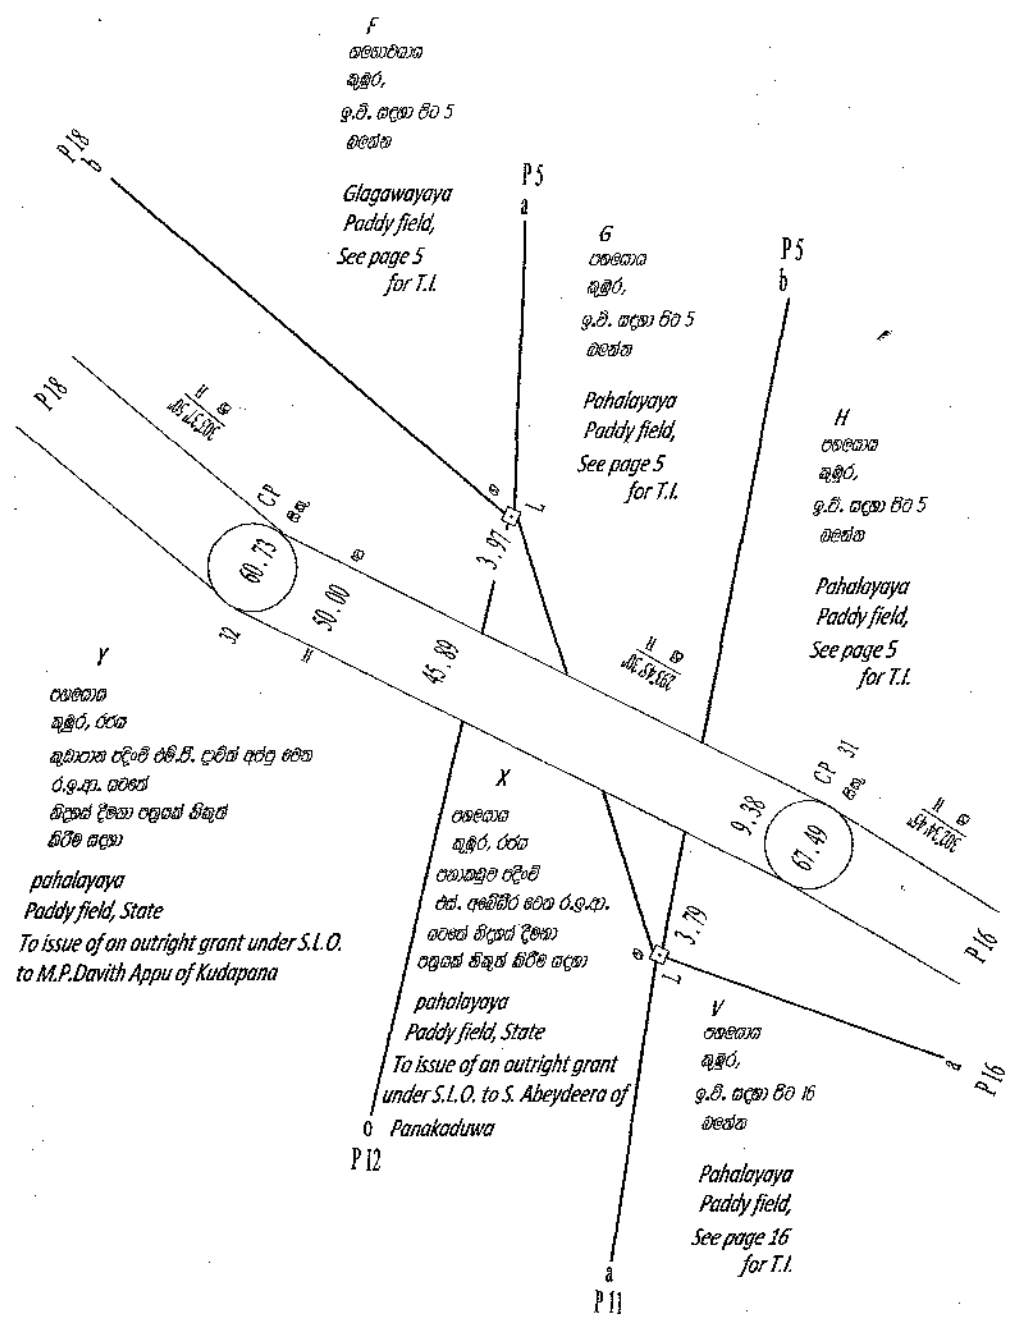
F
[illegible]
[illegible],
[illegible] 5
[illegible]

Glagawayaya
Paddy field,
See page 5
for T.I.

P18
b

P5
a

G
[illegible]
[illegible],
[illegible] 5
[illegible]

Pahalayaya
Paddy field,
See page 5
for T.I.

P5
b

H
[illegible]
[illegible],
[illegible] 5
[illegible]

Pahalayaya
Paddy field,
See page 5
for T.I.

P18

CP
60.73
50.00
32
3.97
L
45.89

Y
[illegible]
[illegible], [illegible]
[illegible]
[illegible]
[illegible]
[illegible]

pahalayaya
Paddy field, State
To issue of an outright grant under S.L.O.
to M.P.Davith Appu of Kudapana

X
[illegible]
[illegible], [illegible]
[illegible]
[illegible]
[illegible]
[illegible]

pahalayaya
Paddy field, State
To issue of an outright grant
under S.L.O. to S. Abeydeera of
Panakaduwa

CP 31
9.38
67.49
3.79
L
P16

V
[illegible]
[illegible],
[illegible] 16
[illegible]

Pahalayaya
Paddy field,
See page 16
for T.I.

a
P16

0
P12

a
P11